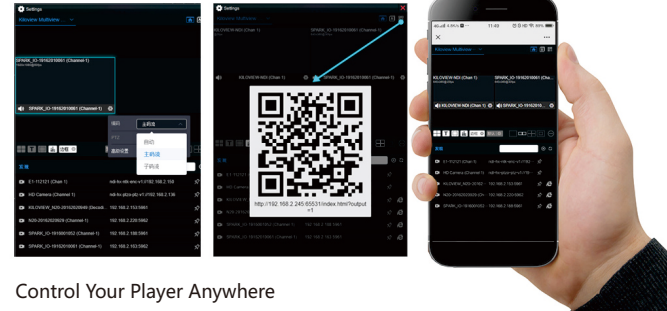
Settings

Kiloview Multiview

SPARK_IO-19162010861 (Channel-1)

SPARK_IO-19162010861 (Channel-1)

码流 主码流

PTZ 自动

高级设置 主码流

子码流

直播

E1-112121 (Chan 1) ndi-hx-ndi-enc-v1.192.168.2.108

HD Camera (Channel 1) ndi-hx-ptz3-ptz-v1 (192.168.2.136

KILOVIEW_N20-20162020849 (Decode 192.168.2.153:5961

N20-20162023929 (Channel 1) 192.168.2.220:5962

SPARK_IO-19168601852 (Channel-1) 192.168.2.186:5961

SPARK_IO-19162010861 (Channel-1) 192.168.2.162:5962

Settings

Kiloview Multiview

KILOVIEW NDI (Chan 1)

SPARK_IO-19162010861 (Channel-1)

http://192.168.2.245:65531/index.html?output=1

11:03

Kiloview Multiview

KILOVIEW NDI (Chan 1)

SPARK_IO-19162010861 (Channel-1)

直播

Control Your Player Anywhere